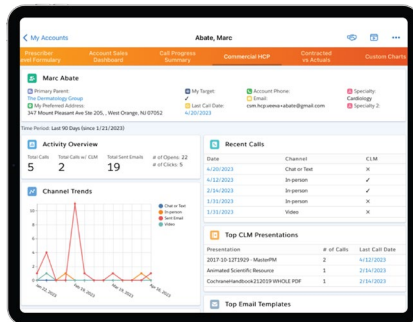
My Accounts

Abate, Marc

Prescriber and Formulary | Account Sales Dashboard | Call Progress Summary | Commercial HCP | Contracted vs Actuals | Custom Charts

Marc Abate

Primary Parent:
The Dermatology Group
My Preferred Address:
347 Mount Pleasant Ave #106 , West Orange, NJ 07052

My Target:
✓
Last Call Date:
4/20/2023

Account Phone:
Email
com.hcp.veeva+abate@gmail.com

Specialty:
Cardiology
Specialty 2:

Time Period: Last 90 Days (since 1/21/2023)

Activity Overview

| Total Calls | Total Calls w/ CLM | Total Sent Emails | # of Opens: 22 |
|---|---|---|---|
| 5 | 2 | 19 | # of Clicks: 5 |

Channel Trends

Chat or Text
In-person
Sent Email
Video

Recent Calls

| Date | Channel | CLM |
|---|---|---|
| 4/20/2023 | Chat or Text | |
| 4/12/2023 | In-person | ✓ |
| 2/14/2023 | In-person | ✓ |
| 1/31/2023 | In-person | |
| 1/31/2023 | Video | ✓ |

Top CLM Presentations

| Presentation | # of Calls | Last Call Date |
|---|---|---|
| 2017-10-12T1929 - MasterPM | 2 | 4/12/2023 |
| Animated Scientific Resource | 1 | 2/14/2023 |
| CochraneHandbook212019 WHOLE PDF | 1 | 2/14/2023 |

Top Email Templates